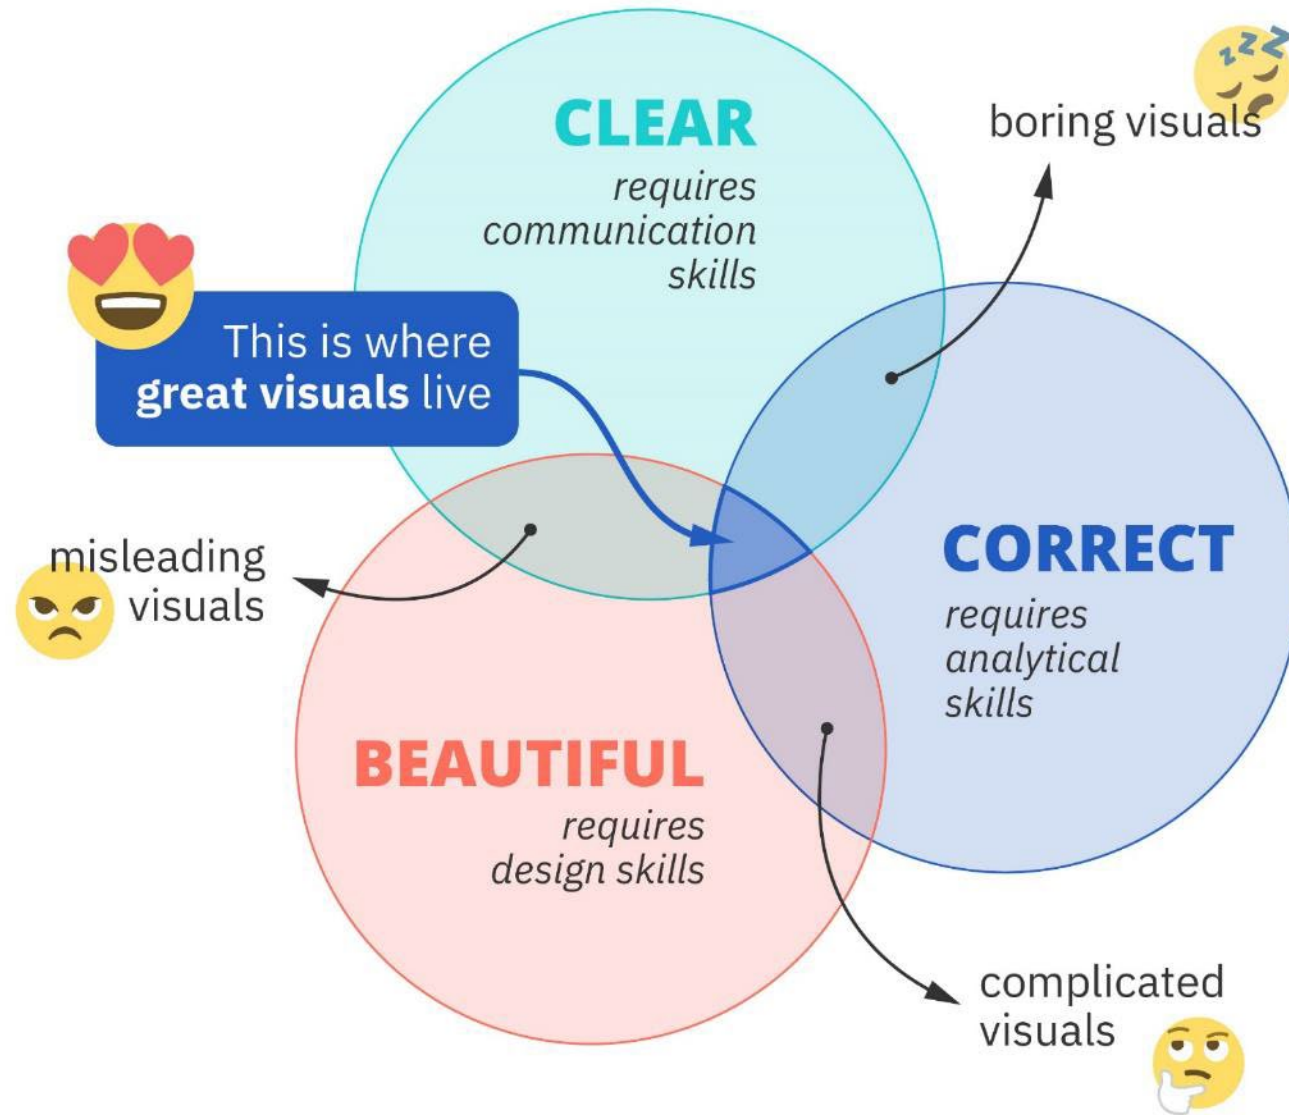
CLEAR
requires communication skills

boring visuals

This is where **great visuals** live

misleading visuals

CORRECT
requires analytical skills

BEAUTIFUL
requires design skills

complicated visuals